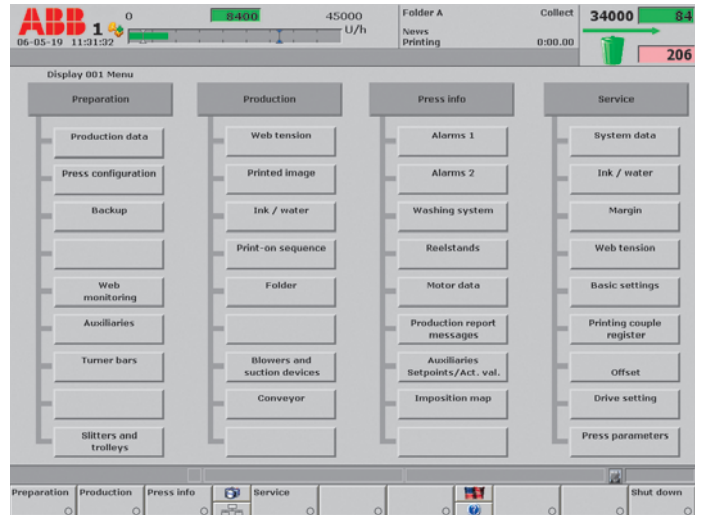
ABB 1 0 8400 45000 U/h
06-05-19 11:31:32

Folder A
News
Printing

Collect
0:00.00

34000 84
206

Display 001 Menu

Preparation
Production data
Press configuration
Backup
Web monitoring
Auxiliaries
Turner bars
Slitters and trolleys

Production
Web tension
Printed image
Ink / water
Print-on sequence
Folder
Blowers and suction devices
Conveyor

Press info
Alarms 1
Alarms 2
Washing system
Reelstands
Motor data
Production report messages
Auxiliaries Setpoints/Act. val.
Imposition map

Service
System data
Ink / water
Margin
Web tension
Basic settings
Printing couple register
Offset
Drive setting
Press parameters

Preparation | Production | Press info | Service | Shut down